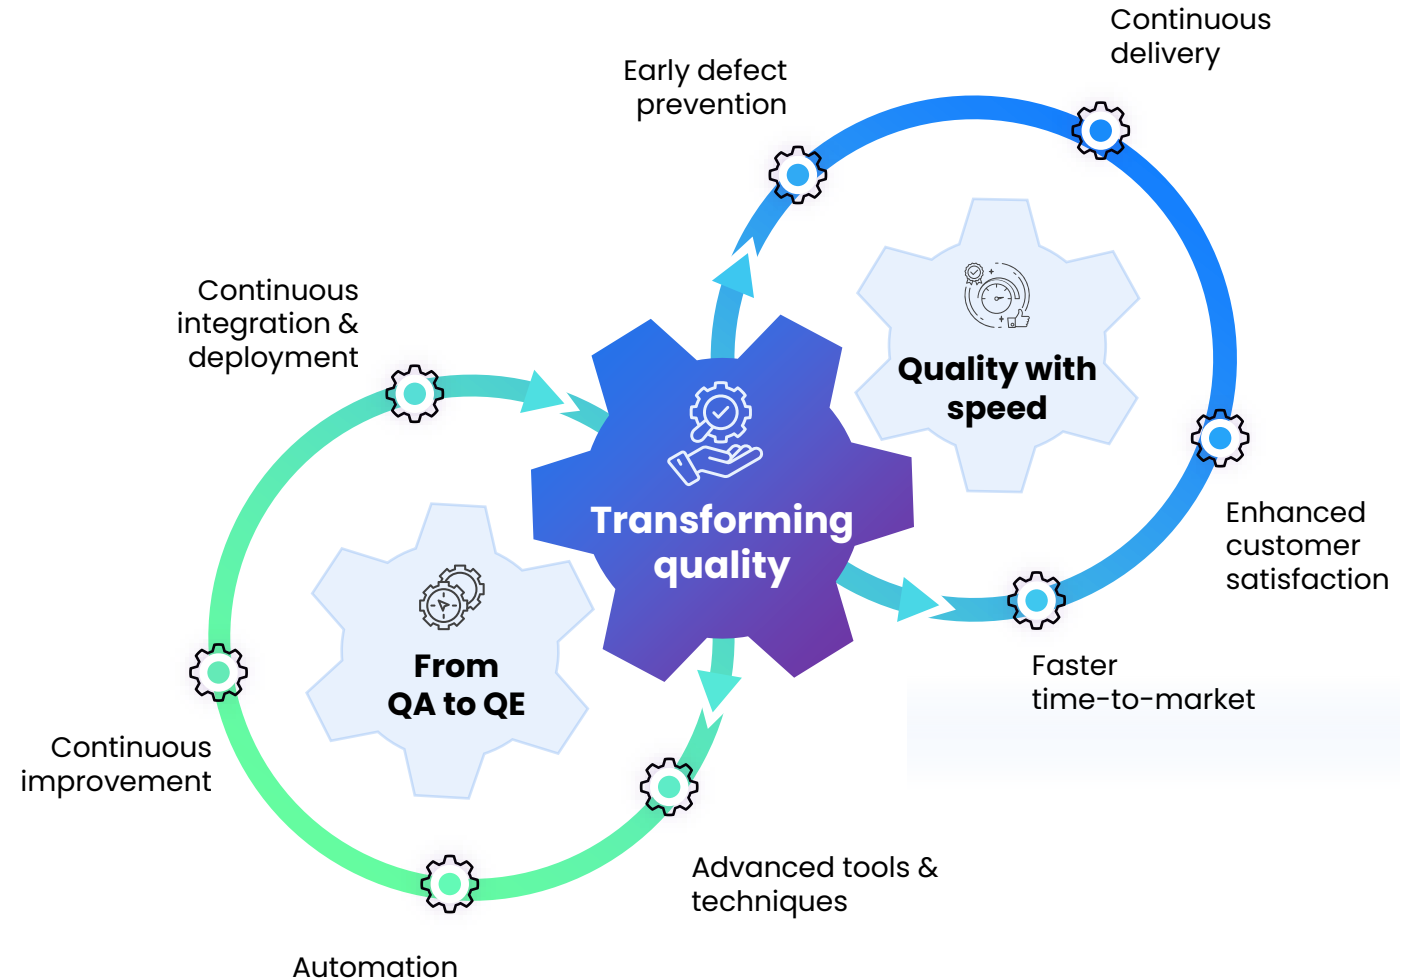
Continuous delivery

Early defect prevention

Quality with speed

Continuous integration & deployment

Transforming quality

Enhanced customer satisfaction

From QA to QE

Faster time-to-market

Continuous improvement

Advanced tools & techniques

Automation